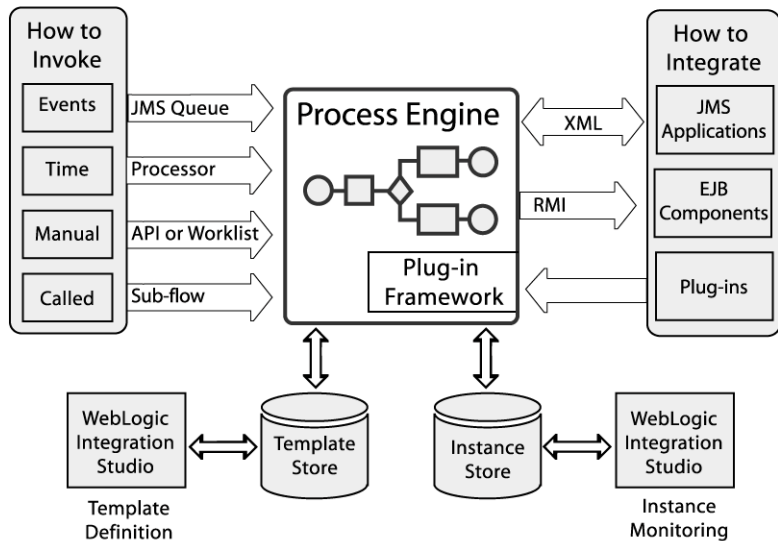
How to Invoke

Events

Time

Manual

Called

JMS Queue

Processor

API or Worklist

Sub-flow

Process Engine

Plug-in Framework

XML

RMI

How to Integrate

JMS Applications

EJB Components

Plug-ins

WebLogic Integration Studio

Template Definition

Template Store

Instance Store

WebLogic Integration Studio

Instance Monitoring